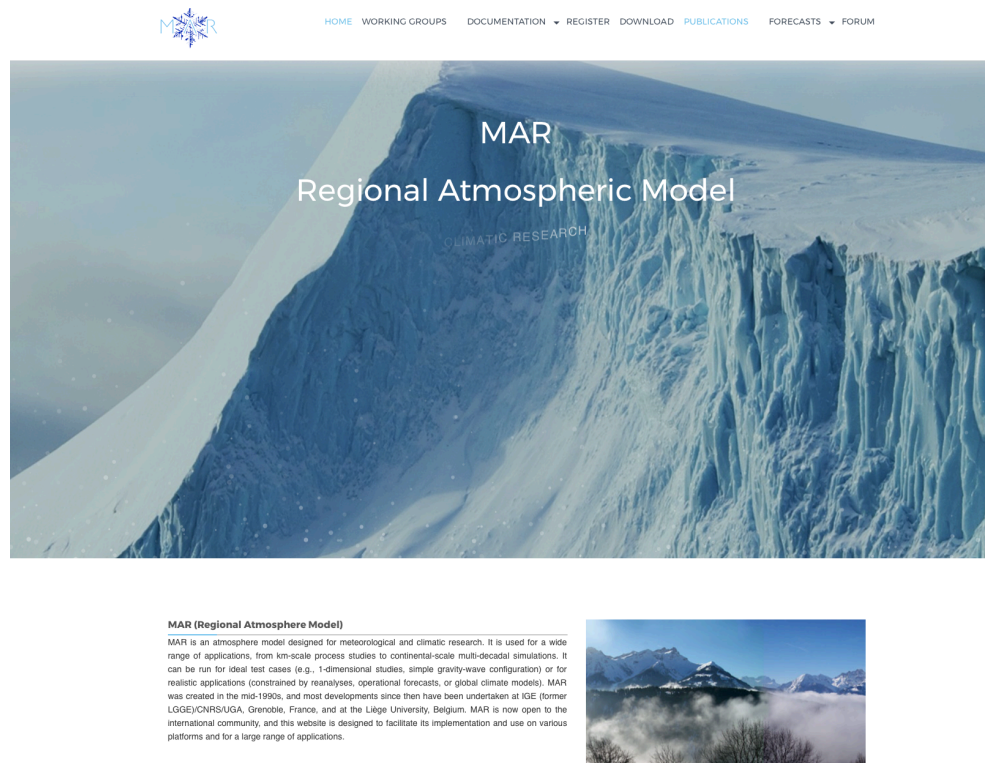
MAR

HOME WORKING GROUPS DOCUMENTATION REGISTER DOWNLOAD PUBLICATIONS FORECASTS FORUM

MAR

Regional Atmospheric Model

CLIMATIC RESEARCH

MAR (Regional Atmosphere Model)

MAR is an atmosphere model designed for meteorological and climatic research. It is used for a wide range of applications, from km-scale process studies to continental-scale multi-decadal simulations. It can be run for ideal test cases (e.g., 1-dimensional studies, simple gravity-wave configuration) or for realistic applications (constrained by reanalyses, operational forecasts, or global climate models). MAR was created in the mid-1990s, and most developments since then have been undertaken at IGE (former LGGE)/CNRS/UGA, Grenoble, France, and at the Liège University, Belgium. MAR is now open to the international community, and this website is designed to facilitate its implementation and use on various platforms and for a large range of applications.